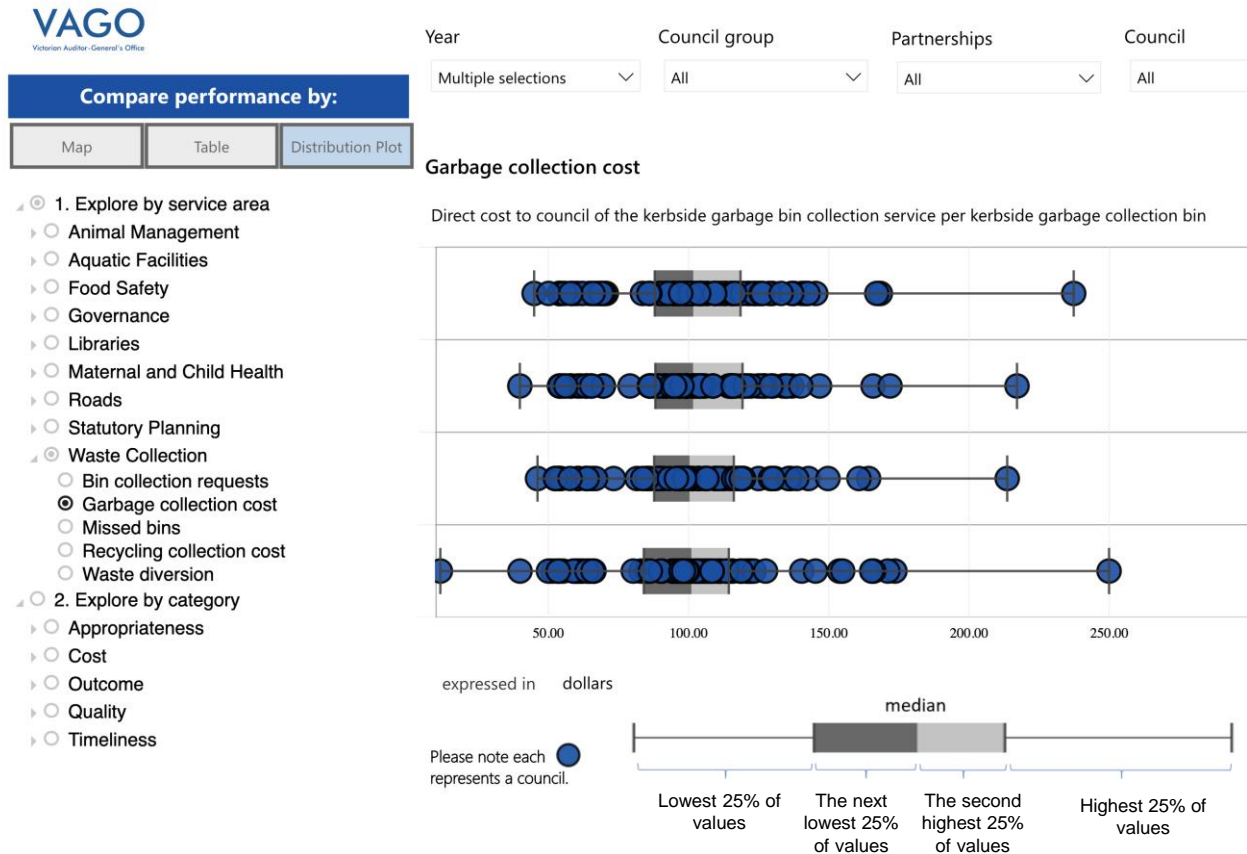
VAGO
Victorian Auditor-General's Office

Compare performance by:

Map | Table | Distribution Plot

1. Explore by service area
Animal Management
Aquatic Facilities
Food Safety
Governance
Libraries
Maternal and Child Health
Roads
Statutory Planning
Waste Collection
Bin collection requests
Garbage collection cost
Missed bins
Recycling collection cost
Waste diversion
2. Explore by category
Appropriateness
Cost
Outcome
Quality
Timeliness

Year
Multiple selections
Council group
All
Partnerships
All
Council
All

Garbage collection cost

Direct cost to council of the kerbside garbage bin collection service per kerbside garbage collection bin

50.00 100.00 150.00 200.00 250.00

expressed in dollars

Please note each represents a council.

median

Lowest 25% of values
The next lowest 25% of values
The second highest 25% of values
Highest 25% of values